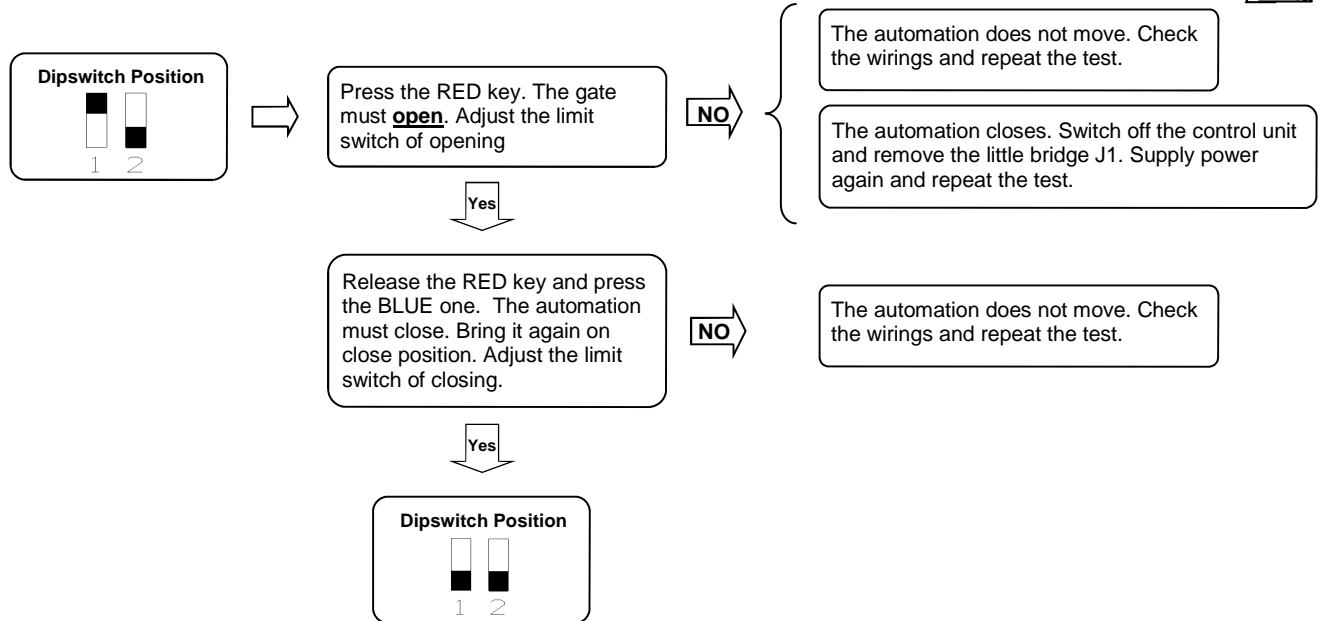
Dipswitch Position

1 2

Press the RED key. The gate must **open**. Adjust the limit switch of opening

NO

The automation does not move. Check the wirings and repeat the test.

The automation closes. Switch off the control unit and remove the little bridge J1. Supply power again and repeat the test.

Yes

Release the RED key and press the BLUE one. The automation must close. Bring it again on close position. Adjust the limit switch of closing.

NO

The automation does not move. Check the wirings and repeat the test.

Yes

Dipswitch Position

1 2